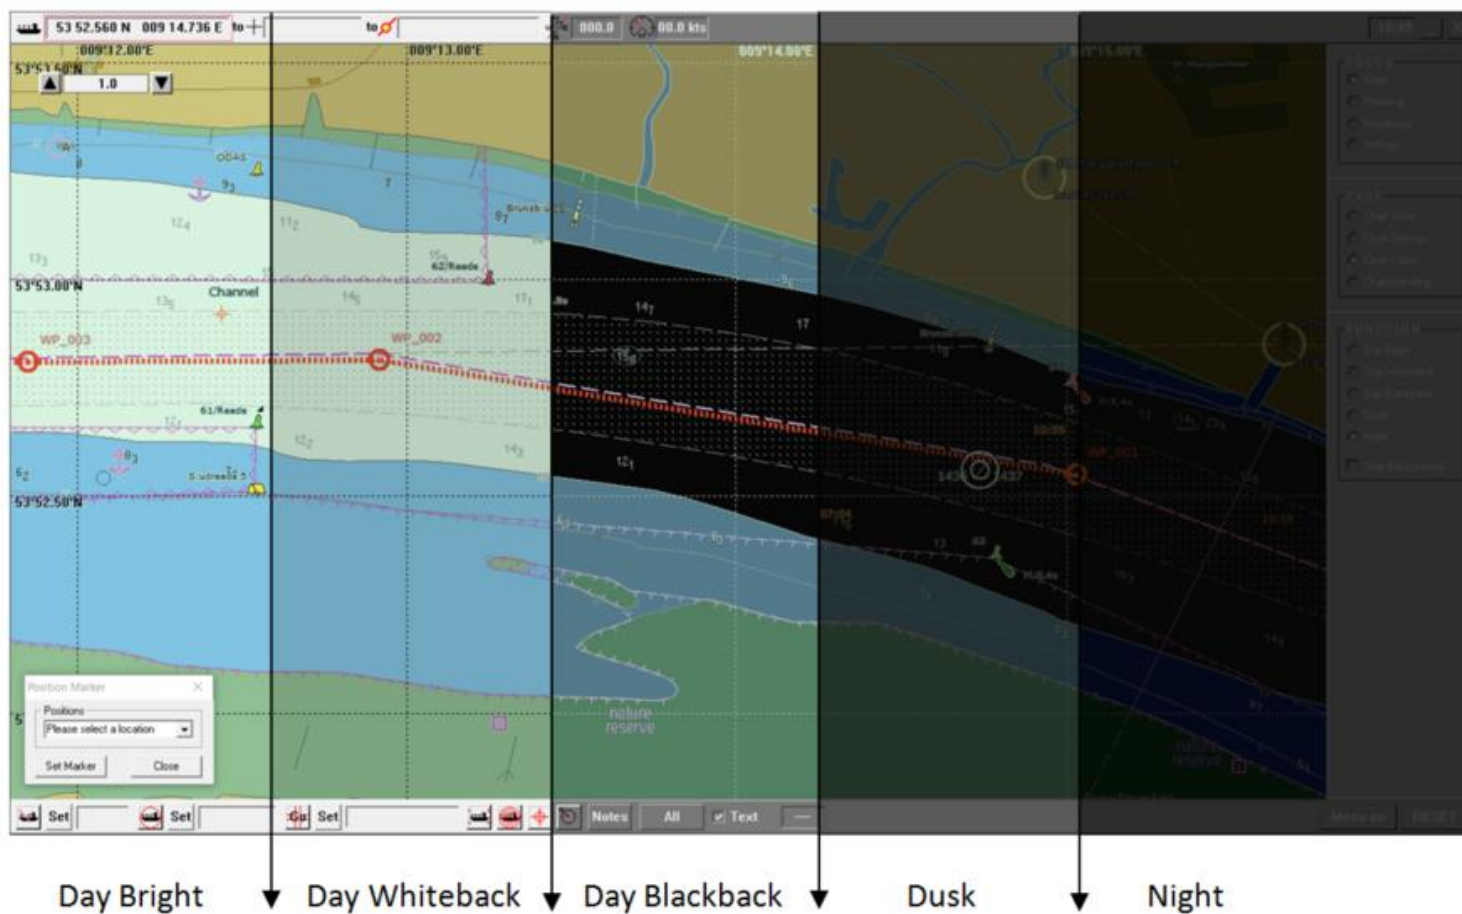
53 52.560 N 009 14.736 E to

to

000.0

00.0 kts

009°12.00'E

009°13.00'E

009°14.00'E

53°53.50'N

1.0

53°53.00'N

53°52.50'N

Channel

WP_003

WP_002

ODAS

62/Reede

61/Reede

nature reserve

Position Marker

Positions

Please select a location

Set Marker

Close

Set

Set

Set

Notes

All

Text

Day Bright

Day Whiteback

Day Blackback

Dusk

Night